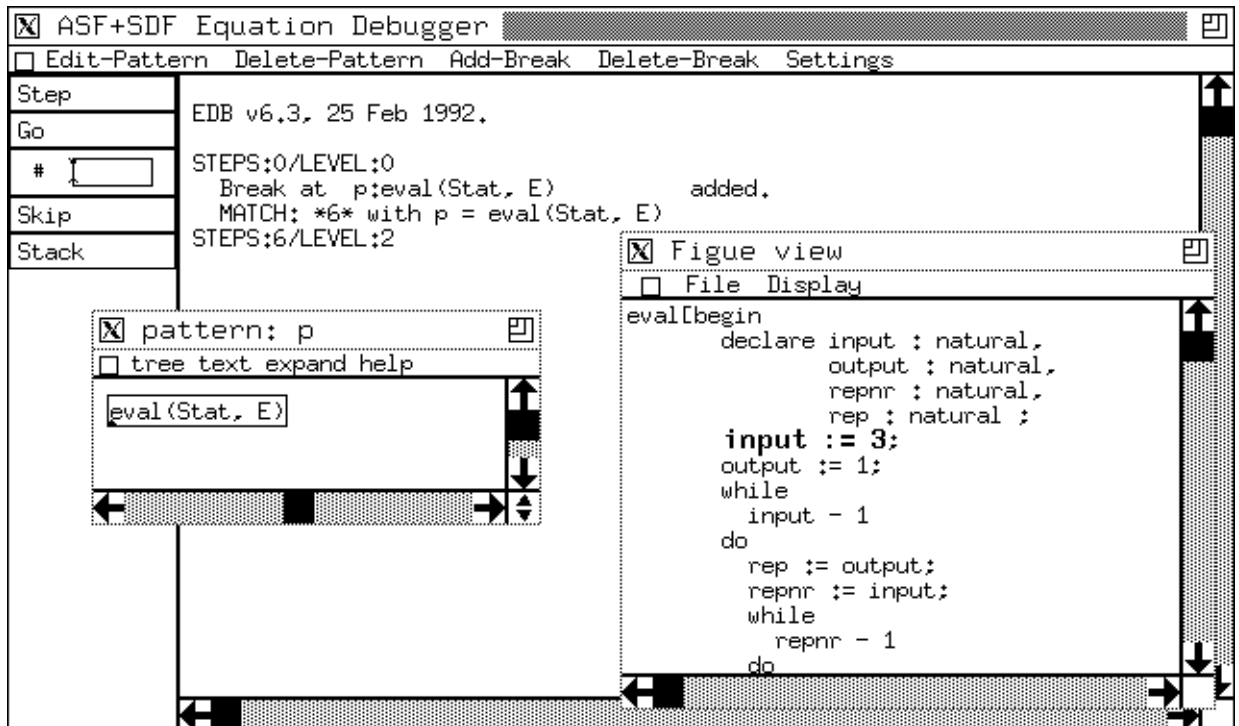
ASF+SDF Equation Debugger

Edit-Pattern Delete-Pattern Add-Break Delete-Break Settings

Step
Go
#
Skip
Stack

EDB v6.3, 25 Feb 1992.

STEPS:0/LEVEL:0
Break at p:eval(Stat, E) added.
MATCH: *6* with p = eval(Stat, E)
STEPS:6/LEVEL:2

pattern: p

tree text expand help

eval(Stat, E)

Figue view

File Display

eval[begin
declare input : natural,
output : natural,
repnr : natural,
rep : natural ;
input := 3;
output := 1;
while
input - 1
do
rep := output;
repnr := input;
while
repnr - 1
do